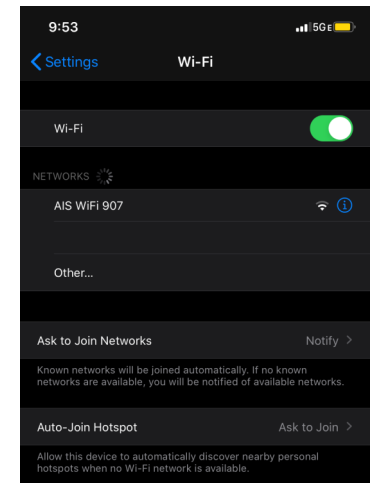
9:53

5G E

Settings

Wi-Fi

Wi-Fi

NETWORKS

AIS WiFi 907

Other...

Ask to Join Networks

Notify

Known networks will be joined automatically. If no known networks are available, you will be notified of available networks.

Auto-Join Hotspot

Ask to Join

Allow this device to automatically discover nearby personal hotspots when no Wi-Fi network is available.